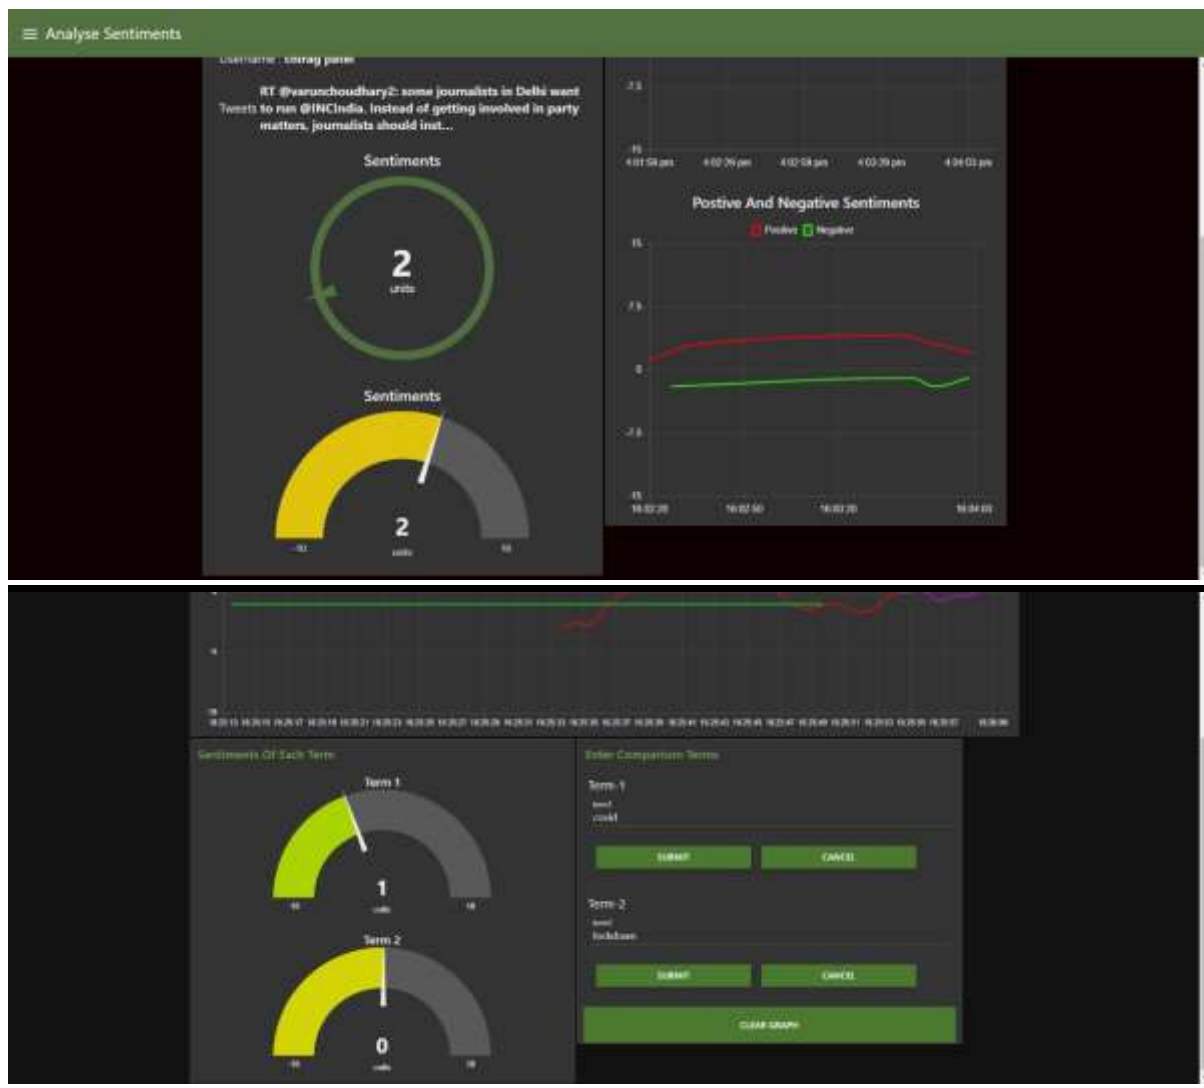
≡ Analyse Sentiments

Username : chirag patel

Tweets RT @varunchoudhary2: some journalists in Delhi want to run @INCIndia. Instead of getting involved in party matters, journalists should inst...

Sentiments

2
units

Sentiments

2
units

-10 10

7.5

-15

4:01:58 pm 4:02:28 pm 4:02:58 pm 4:03:28 pm 4:04:03 pm

Postive And Negative Sentiments

Positive Negative

15

7.5

0

-7.5

-15

16:02:20 16:02:50 16:03:20 16:04:03

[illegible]

Sentiments Of Each Term

Term 1

1
units

-10 10

Term 2

0
units

-10 10

Enter Comparison Terms

Term-1
term*
covid

SUBMIT CANCEL

Term-2
term*
lockdown

SUBMIT CANCEL

CLEAR GRAPH